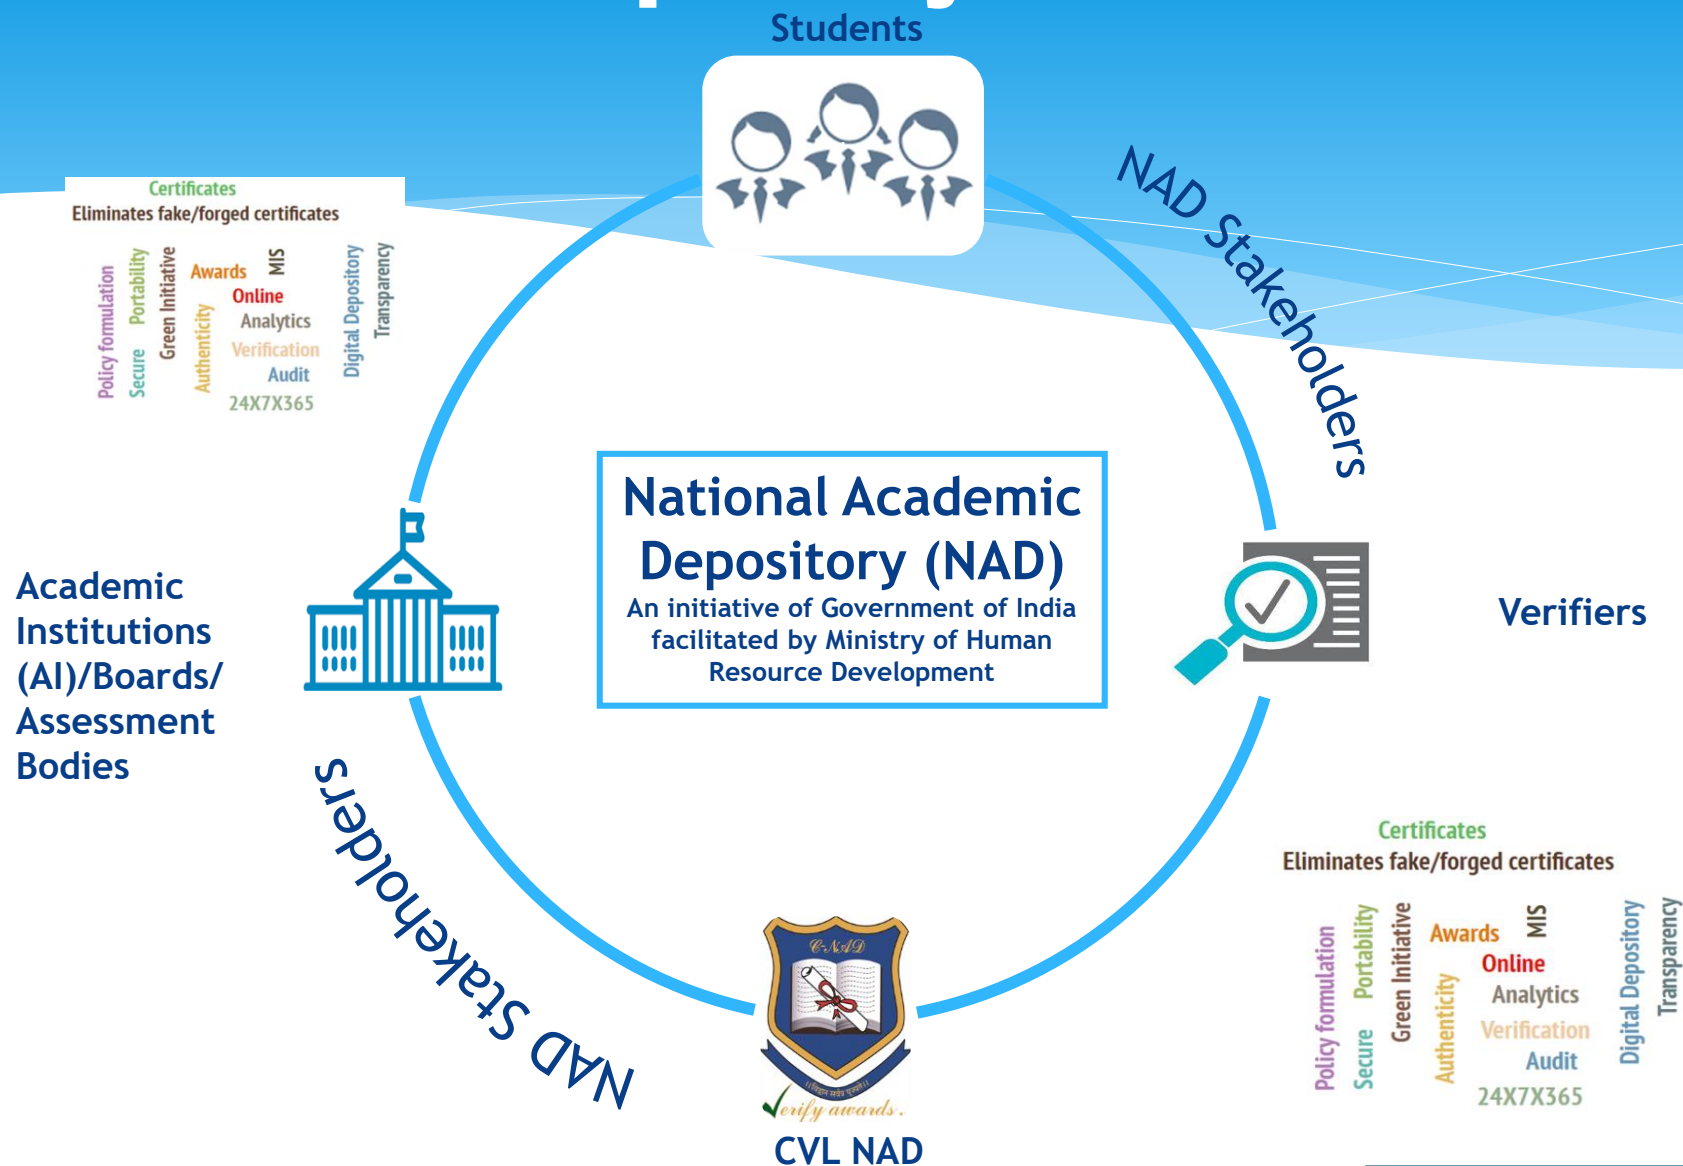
Students

NAD Stakeholders

Certificates
Eliminates fake/forged certificates
Policy formulation
Secure
Portability
Green Initiative
Authenticity
Awards
MIS
Online
Analytics
Verification
Audit
24X7X365
Digital Depository
Transparency

National Academic Depository (NAD)
An initiative of Government of India facilitated by Ministry of Human Resource Development

Academic Institutions (AI)/Boards/ Assessment Bodies

Verifiers

NAD Stakeholders

Certificates
Eliminates fake/forged certificates
Policy formulation
Secure
Portability
Green Initiative
Authenticity
Awards
MIS
Online
Analytics
Verification
Audit
24X7X365
Digital Depository
Transparency

C-NAD
Verify awards.

CVL NAD